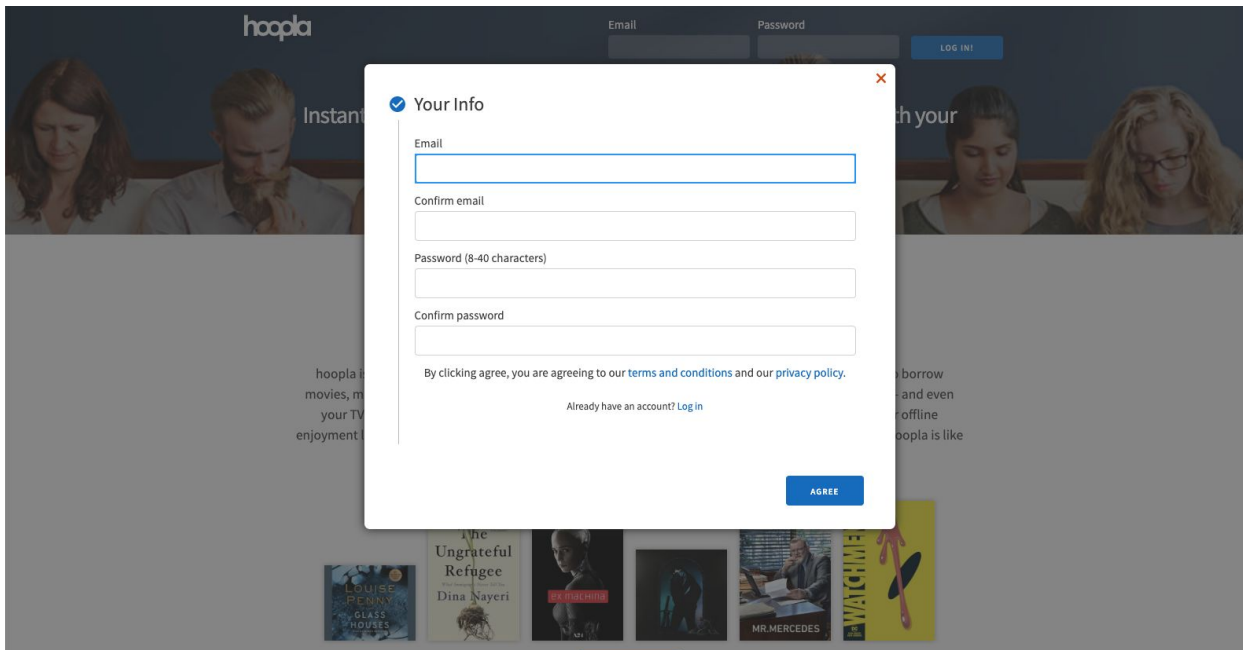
hoopla

Email

Password

LOG IN!

Instant

th your

×

Your Info

Email

Confirm email

Password (8-40 characters)

Confirm password

By clicking agree, you are agreeing to our terms and conditions and our privacy policy.

Already have an account? Log in

AGREE

hoopla i

movies, m

your TV

enjoyment

borrow

and even

offline

oopla is like

LOUISE PENNY GLASS HOUSES

The Ungrateful Refugee Dina Nayeri

ex machina

MR.MERCEDES

WATCHMEN